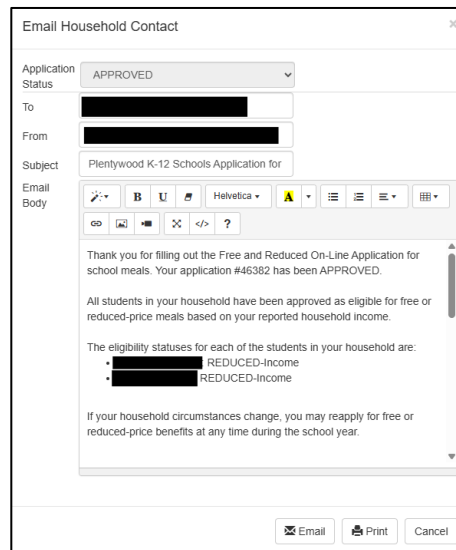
Email Household Contact

×

Application Status
APPROVED

To

From

Subject
Plentywood K-12 Schools Application for

Email Body

B U Helvetica A ?

Thank you for filling out the Free and Reduced On-Line Application for school meals. Your application #46382 has been APPROVED.

All students in your household have been approved as eligible for free or reduced-price meals based on your reported household income.

The eligibility statuses for each of the students in your household are:
• REDUCED-Income
• REDUCED-Income

If your household circumstances change, you may reapply for free or reduced-price benefits at any time during the school year.

Email Print Cancel